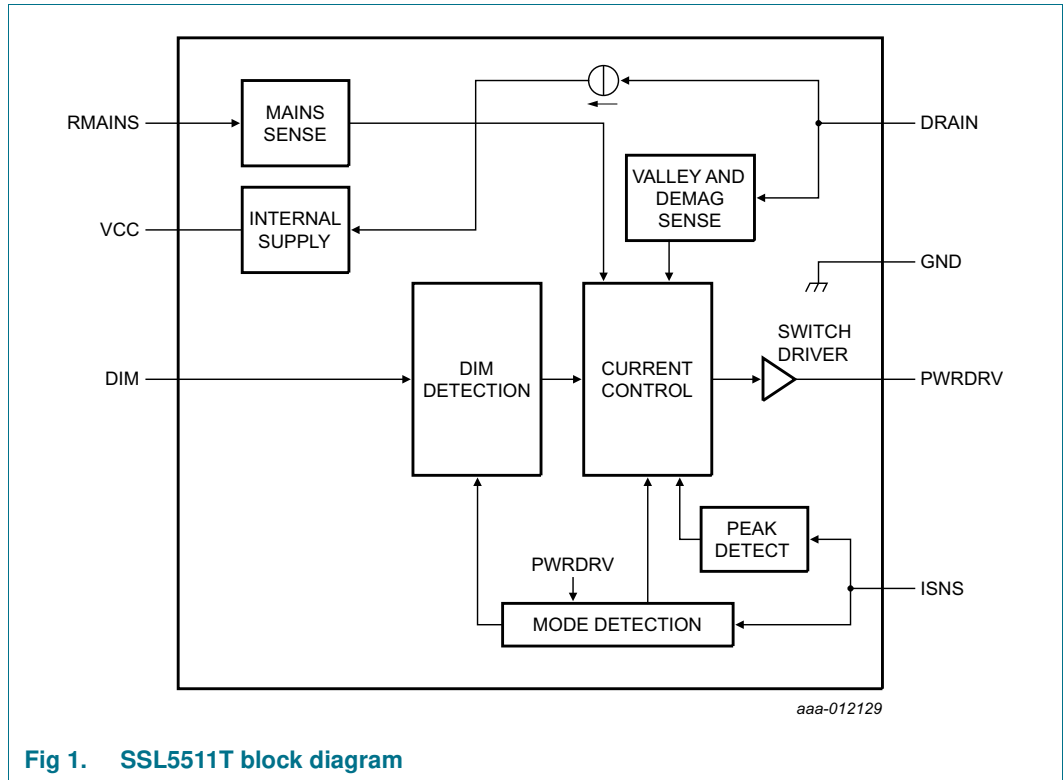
RMAINS

MAINS SENSE

VCC

INTERNAL SUPPLY

DRAIN

VALLEY AND DEMAG SENSE

GND

SWITCH DRIVER

DIM

DIM DETECTION

CURRENT CONTROL

PWRDRV

PEAK DETECT

PWRDRV

ISNS

MODE DETECTION

aaa-012129

Fig 1. SSL5511T block diagram